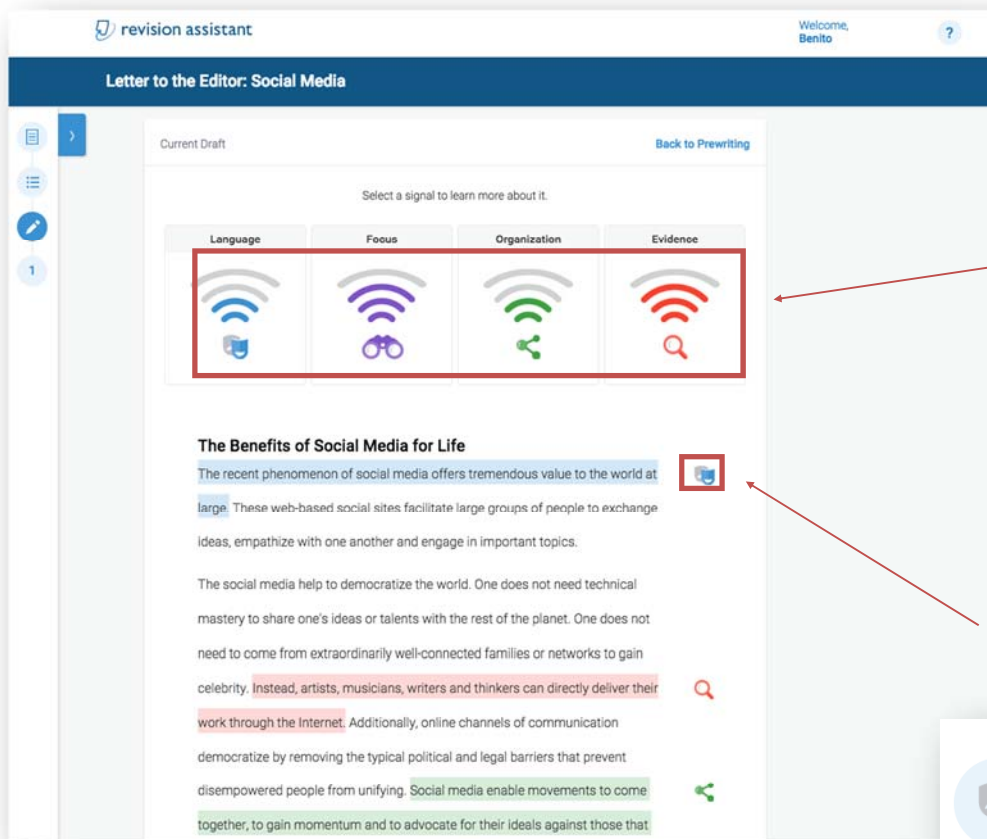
revision assistant

Welcome, Benito

?

Letter to the Editor: Social Media

1

Current Draft

Back to Prewriting

Select a signal to learn more about it.

| Language | Focus | Organization | Evidence |
|---|---|---|---|

The Benefits of Social Media for Life

The recent phenomenon of social media offers tremendous value to the world at large. These web-based social sites facilitate large groups of people to exchange ideas, empathize with one another and engage in important topics.

The social media help to democratize the world. One does not need technical mastery to share one's ideas or talents with the rest of the planet. One does not need to come from extraordinarily well-connected families or networks to gain celebrity. Instead, artists, musicians, writers and thinkers can directly deliver their work through the Internet. Additionally, online channels of communication democratize by removing the typical political and legal barriers that prevent disempowered people from unifying. Social media enable movements to come together, to gain momentum and to advocate for their ideals against those that